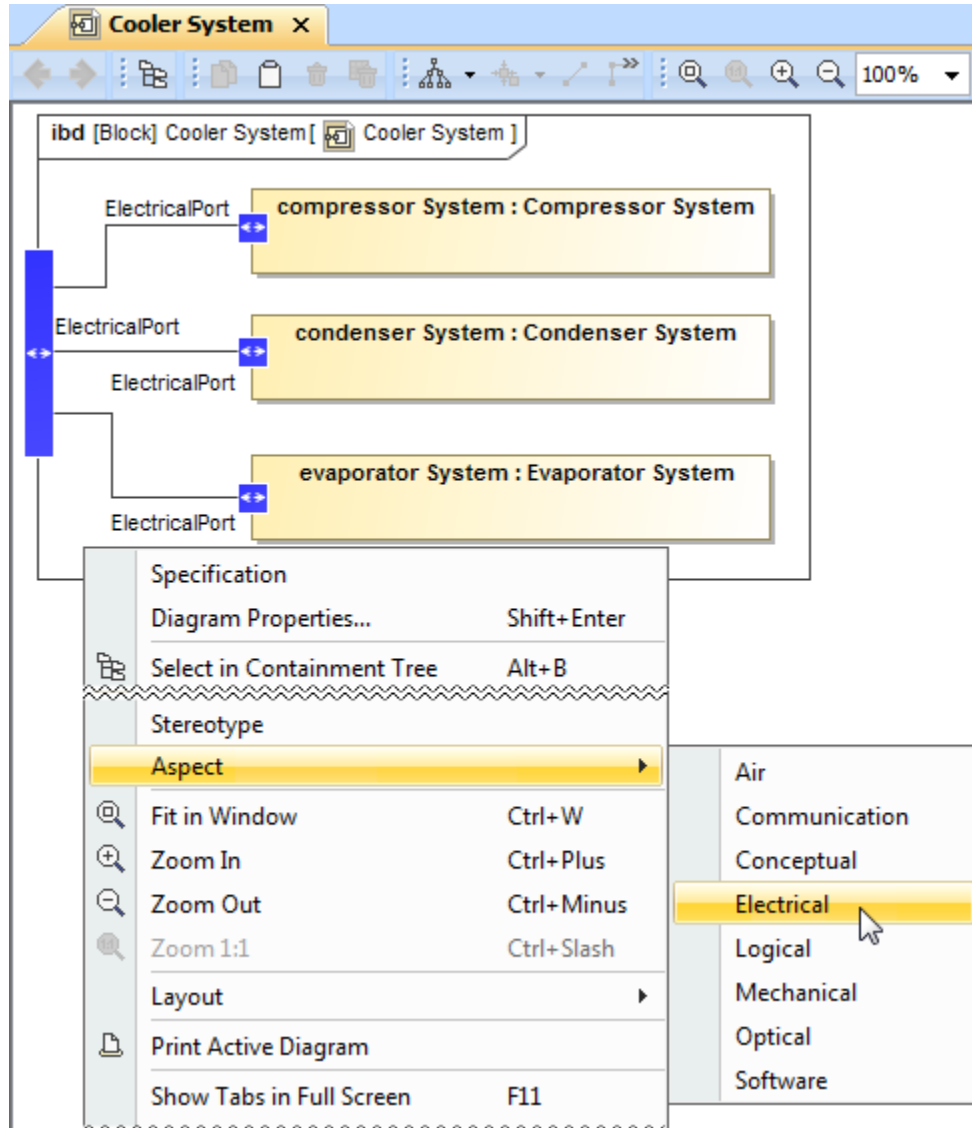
Cooler System ×

100%

ibd [Block] Cooler System [ Cooler System ]

ElectricalPort

compressor System : Compressor System

ElectricalPort

condenser System : Condenser System

ElectricalPort

evaporator System : Evaporator System

ElectricalPort

Specification
Diagram Properties... Shift+Enter
Select in Containment Tree Alt+B
Stereotype
Aspect
Fit in Window Ctrl+W
Zoom In Ctrl+Plus
Zoom Out Ctrl+Minus
Zoom 1:1 Ctrl+Slash
Layout
Print Active Diagram
Show Tabs in Full Screen F11

Air
Communication
Conceptual
Electrical
Logical
Mechanical
Optical
Software